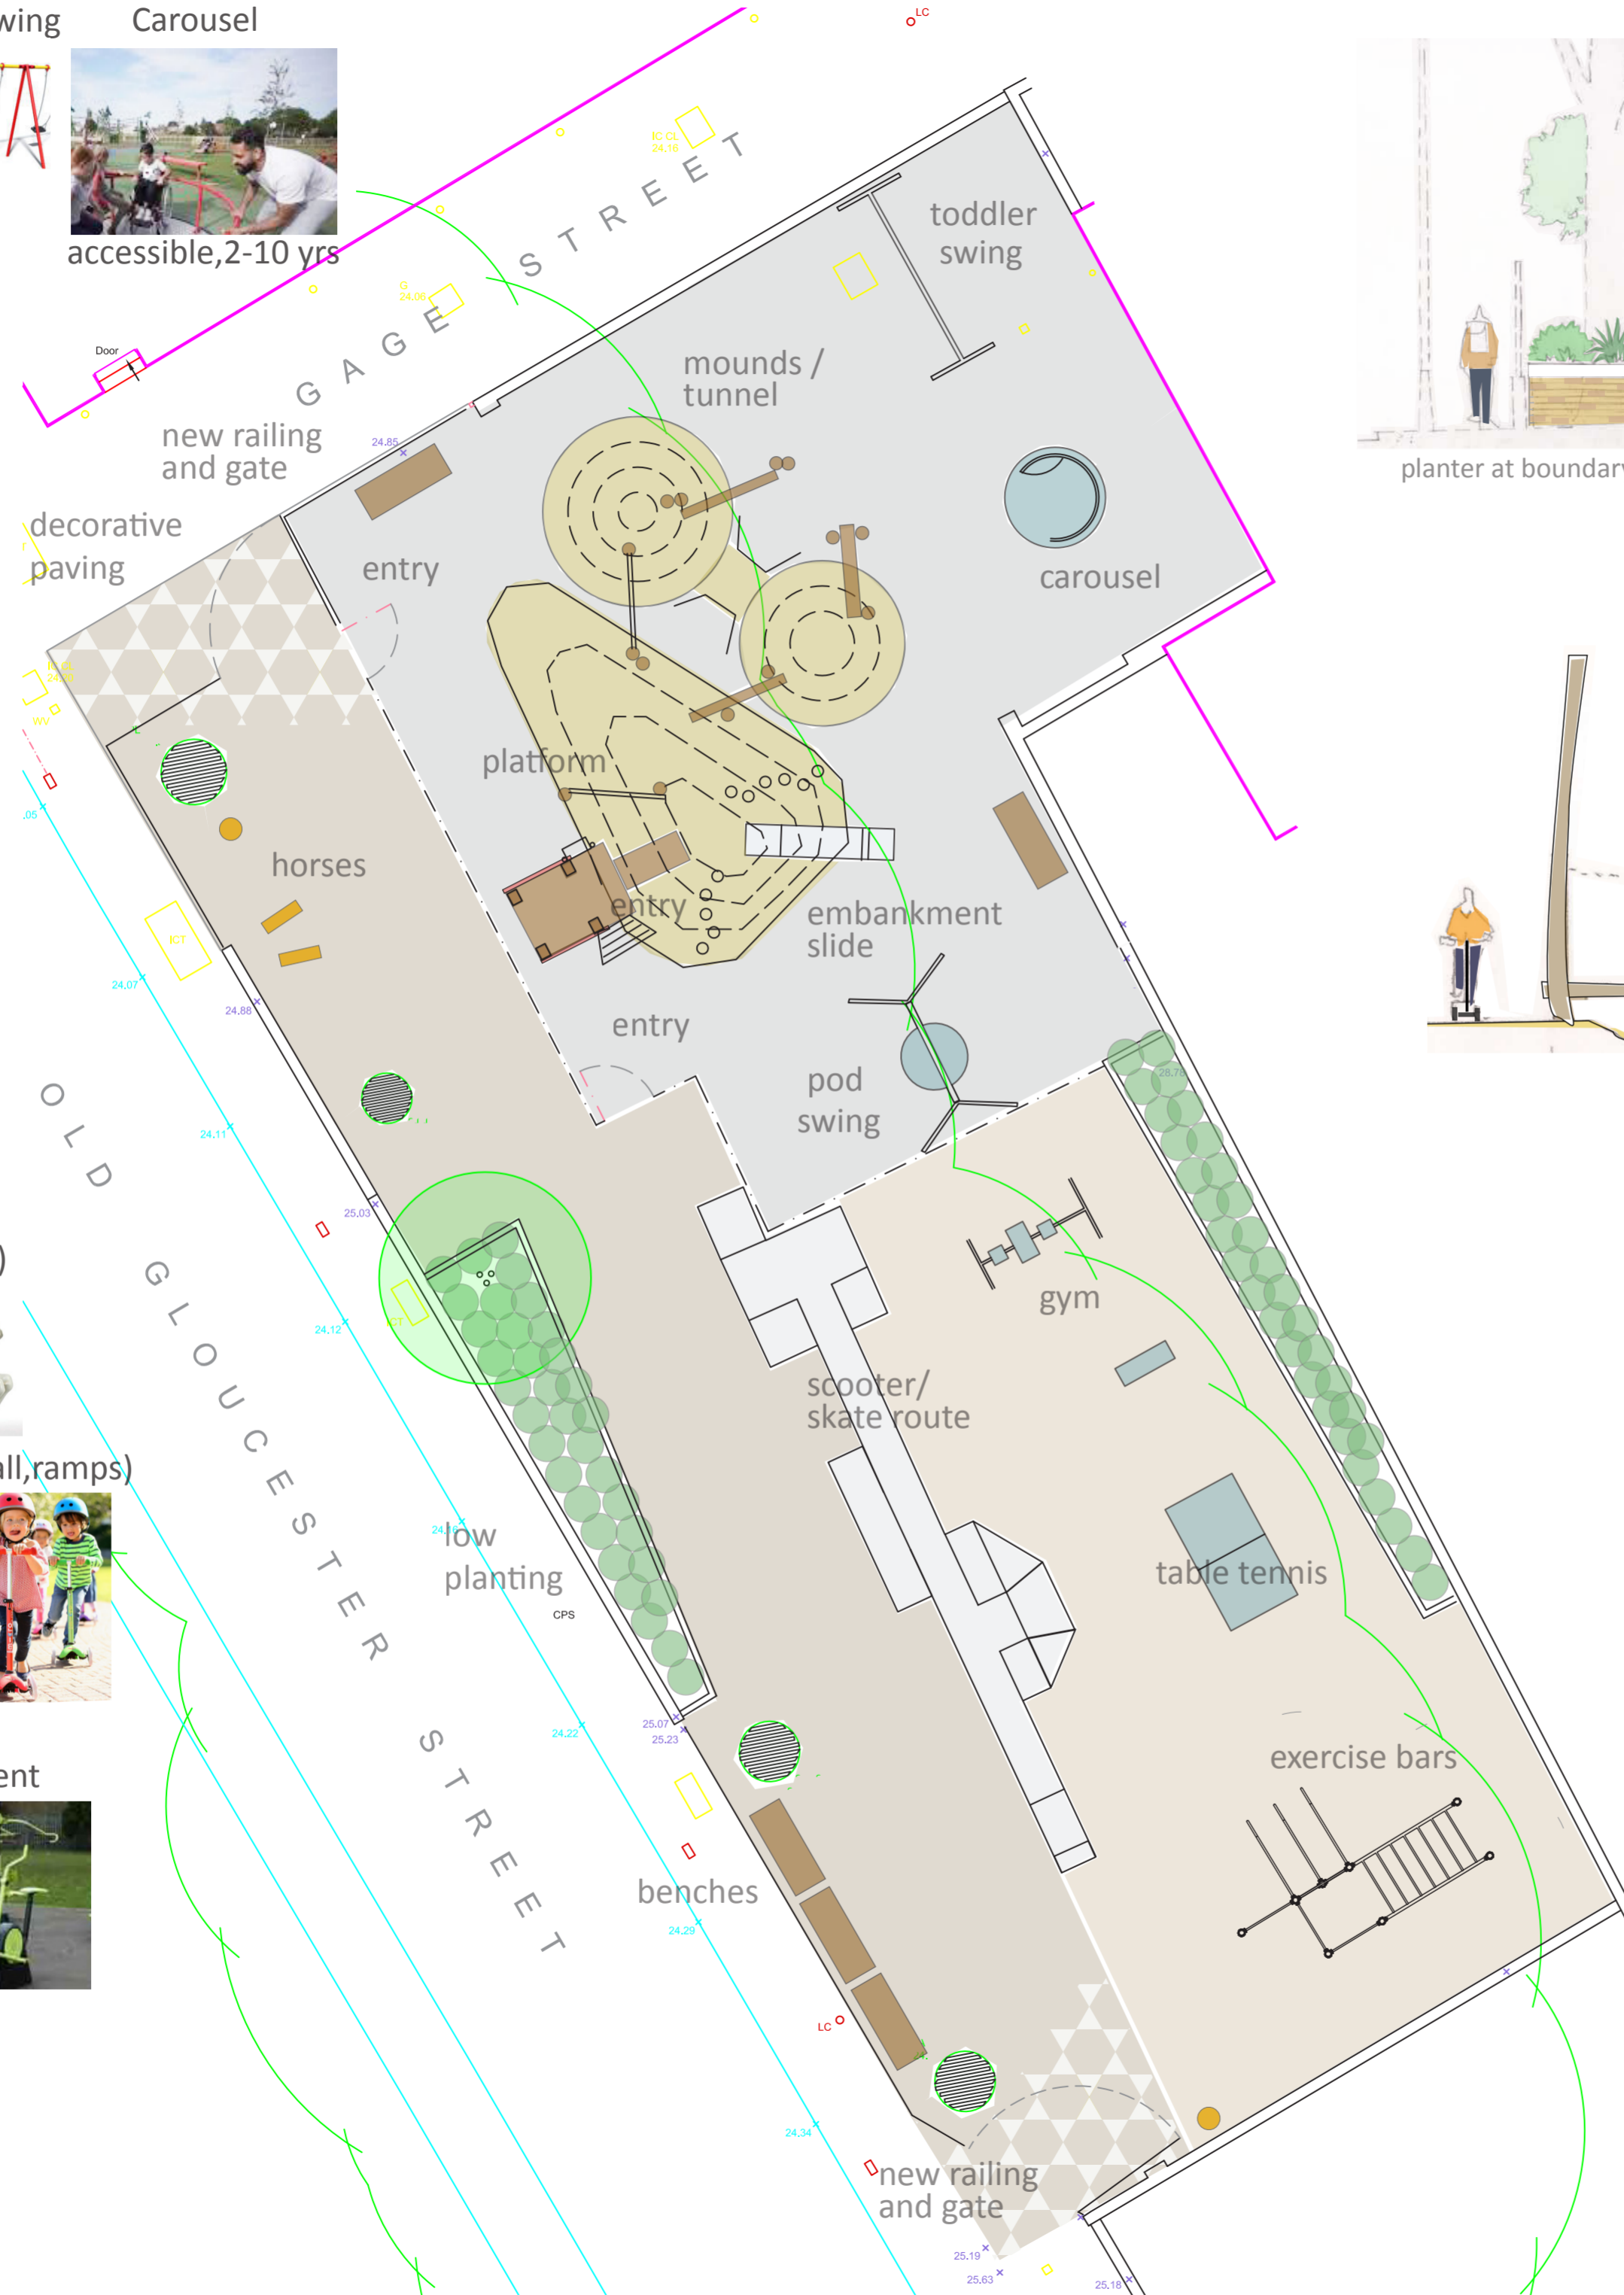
wing

Carousel

accessible,2-10 yrs

LC

IC CL 24.16

G 24.09

Door

GAGE STREET

new railing and gate

24.85

decorative paving

entry

toddler swing

mounds / tunnel

carousel

planter at boundary

platform

horses

entry

embankment slide

ICT

24.07

24.88

entry

pod swing

OLD GLOUCESTER STREET

24.11

25.03

24.12

ICT

gym

scooter/ skate route

28.78

all,ramps)

low planting

CPS

table tennis

ent

25.07

25.23

24.22

exercise bars

benches

24.29

LC

24.34

new railing and gate

25.19

25.63

25.18